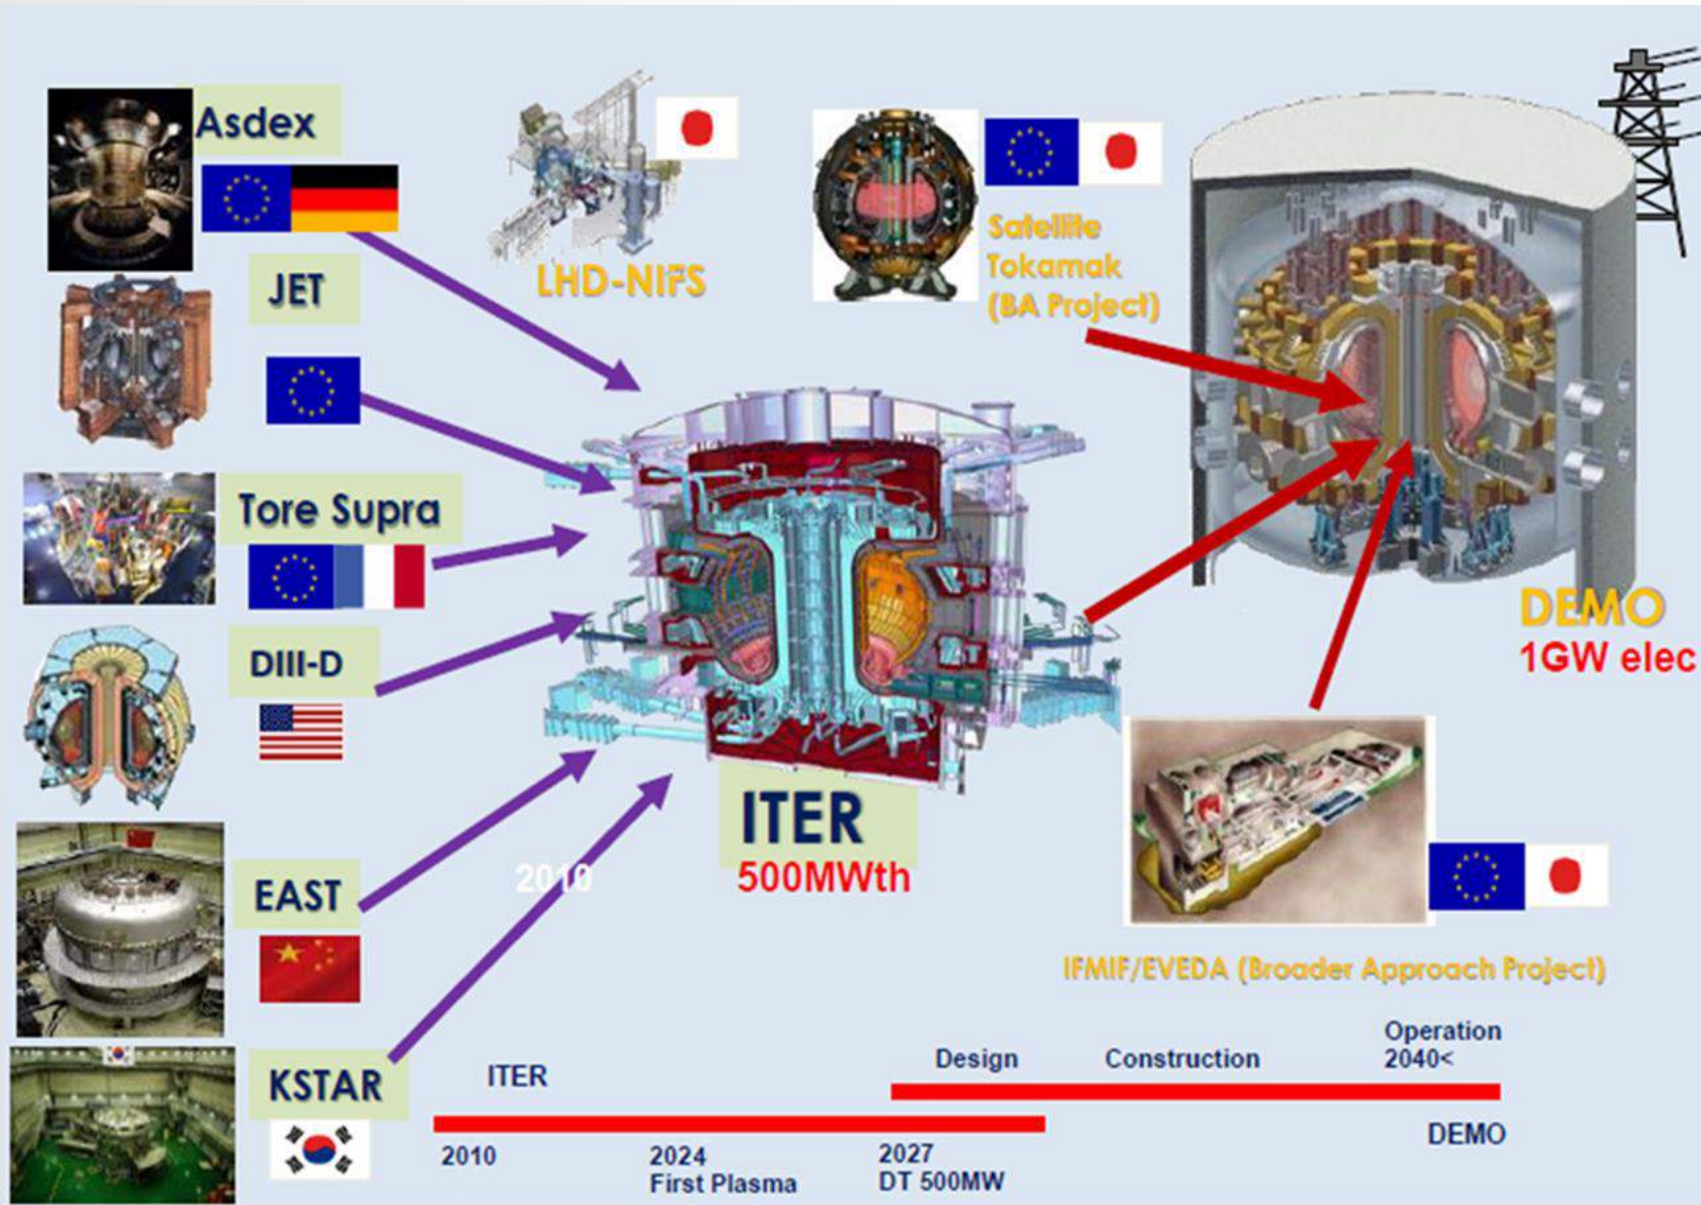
Asdex

JET

Tore Supra

DIII-D

EAST

KSTAR

LHD-NIFS

Satellite Tokamak (BA Project)

DEMO
1GW elec

ITER
500MWth

2010

IFMIF/EVEDA (Broader Approach Project)

ITER

Design

Construction

Operation 2040<

DEMO

2010

2024
First Plasma

2027
DT 500MW